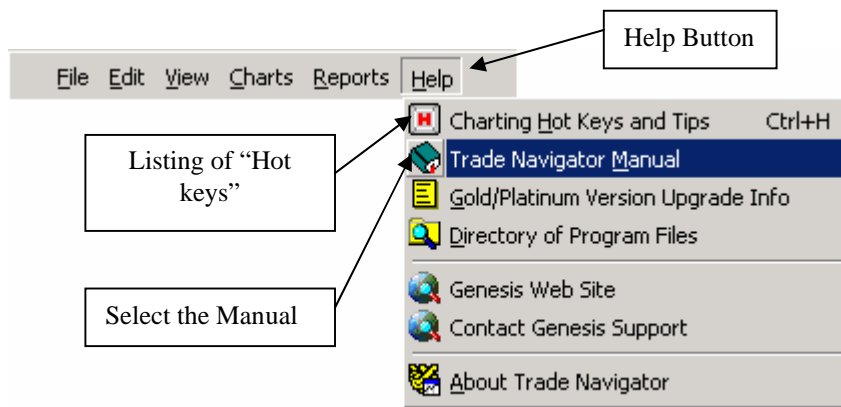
Help Button

File Edit View Charts Reports Help

Listing of "Hot keys"

Charting Hot Keys and Tips Ctrl+H

Trade Navigator Manual

Gold/Platinum Version Upgrade Info

Directory of Program Files

Select the Manual

Genesis Web Site

Contact Genesis Support

About Trade Navigator